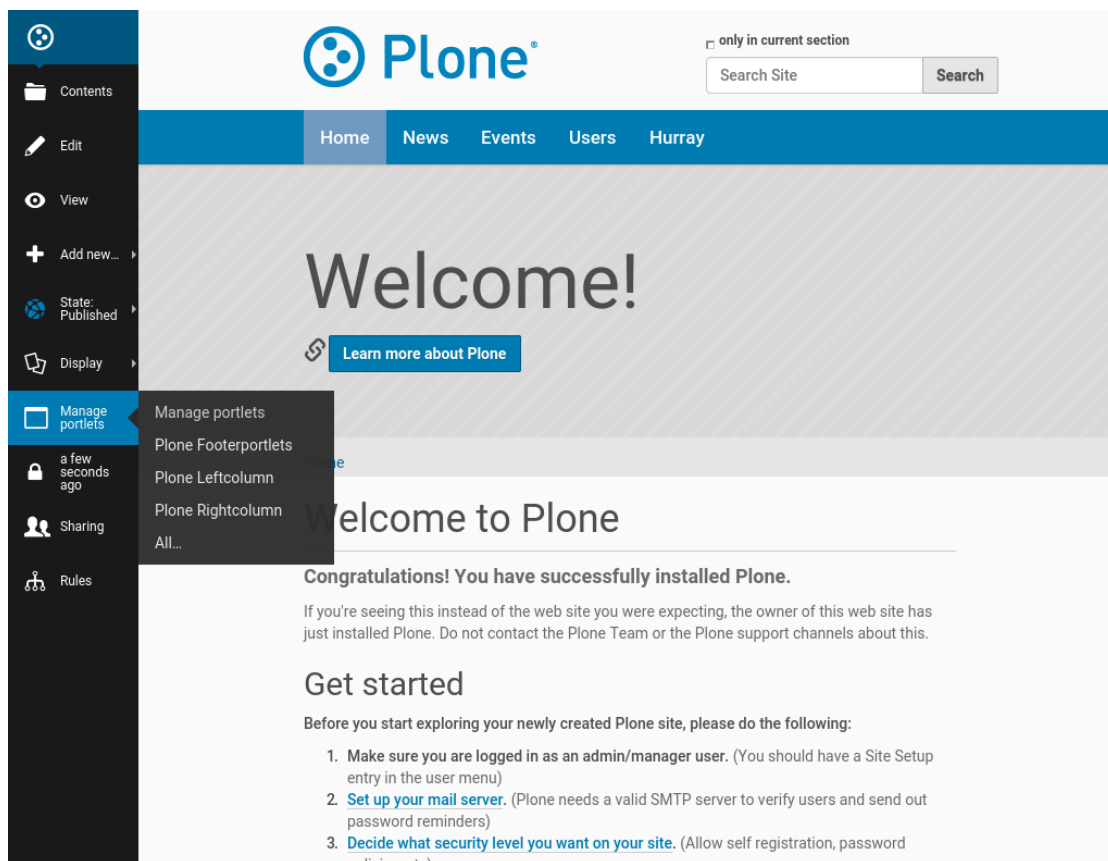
Contents

Edit

View

Add new...

State: Published

Display

Manage portlets

a few seconds ago

Sharing

Rules

Manage portlets

Plone Footerportlets

Plone Leftcolumn

Plone Rightcolumn

All...

Plone®

only in current section

Search Site

Search

Home News Events Users Hurray

Welcome!

Learn more about Plone

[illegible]e

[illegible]elcome to Plone

Congratulations! You have successfully installed Plone.

If you're seeing this instead of the web site you were expecting, the owner of this web site has just installed Plone. Do not contact the Plone Team or the Plone support channels about this.

Get started

Before you start exploring your newly created Plone site, please do the following:

1. Make sure you are logged in as an admin/manager user. (You should have a Site Setup entry in the user menu)
2. Set up your mail server. (Plone needs a valid SMTP server to verify users and send out password reminders)
3. Decide what security level you want on your site. (Allow self registration, password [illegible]